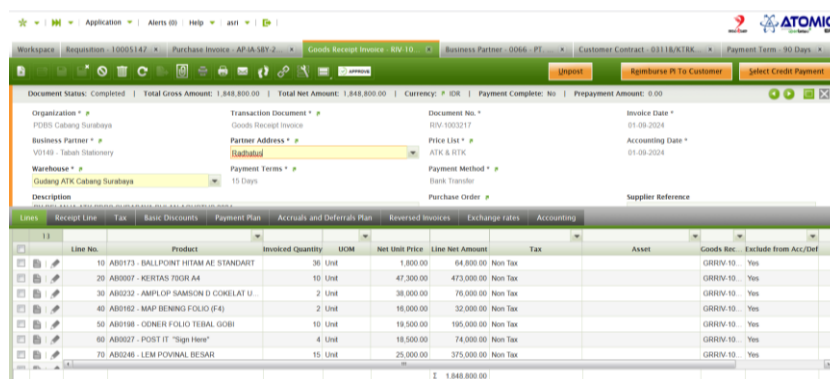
Application | Alerts (0) | Help | asri |

ATOMIC

Workspace | Requisition - 10005147 | Purchase Invoice - AP-IA-SBY-2... | Goods Receipt Invoice - RIV-10... | Business Partner - 0066 - PT... | Customer Contract - 03118/KTRK... | Payment Term - 90 Days

APPROVE

Unpost | Reimburse PI To Customer | Select Credit Payment

Document Status: Completed | Total Gross Amount: 1,848,800.00 | Total Net Amount: 1,848,800.00 | Currency: IDR | Payment Complete: No | Prepayment Amount: 0.00

Organization *
PDBS Cabang Surabaya

Transaction Document *
Goods Receipt Invoice

Document No. *
RIV-1003217

Invoice Date *
01-09-2024

Business Partner *
V0149 - Tabah Stationery

Partner Address *
Radhatul

Price List *
ATK & RTK

Accounting Date *
01-09-2024

Warehouse *
Gudang ATK Cabang Surabaya

Payment Terms *
15 Days

Payment Method *
Bank Transfer

Description

Purchase Order

Supplier Reference

Lines | Receipt Line | Tax | Basic Discounts | Payment Plan | Accruals and Deferrals Plan | Reversed Invoices | Exchange rates | Accounting

| Line No. | Product | Invoiced Quantity | UOM | Net Unit Price | Line Net Amount | Tax | Asset | Goods Rec... | Exclude from Acc/Def |
|---|---|---|---|---|---|---|---|---|---|
| 10 | AB0173 - BALLPOINT HITAM AE STANDART | 36 | Unit | 1,800.00 | 64,800.00 | Non Tax | | GRRIV-10... | Yes |
| 20 | AB0007 - KERTAS 70GR A4 | 10 | Unit | 47,300.00 | 473,000.00 | Non Tax | | GRRIV-10... | Yes |
| 30 | AB0232 - AMPLOP SAMSON D COKELAT U... | 2 | Unit | 38,000.00 | 76,000.00 | Non Tax | | GRRIV-10... | Yes |
| 40 | AB0162 - MAP BENING FOLIO (F4) | 2 | Unit | 16,000.00 | 32,000.00 | Non Tax | | GRRIV-10... | Yes |
| 50 | AB0198 - ODNER FOLIO TEBAL GOBI | 10 | Unit | 19,500.00 | 195,000.00 | Non Tax | | GRRIV-10... | Yes |
| 60 | AB0027 - POST IT "Sign Here" | 4 | Unit | 18,500.00 | 74,000.00 | Non Tax | | GRRIV-10... | Yes |
| 70 | AB0246 - LEM POVINAL BESAR | 15 | Unit | 25,000.00 | 375,000.00 | Non Tax | | GRRIV-10... | Yes |

Σ 1,848,800.00